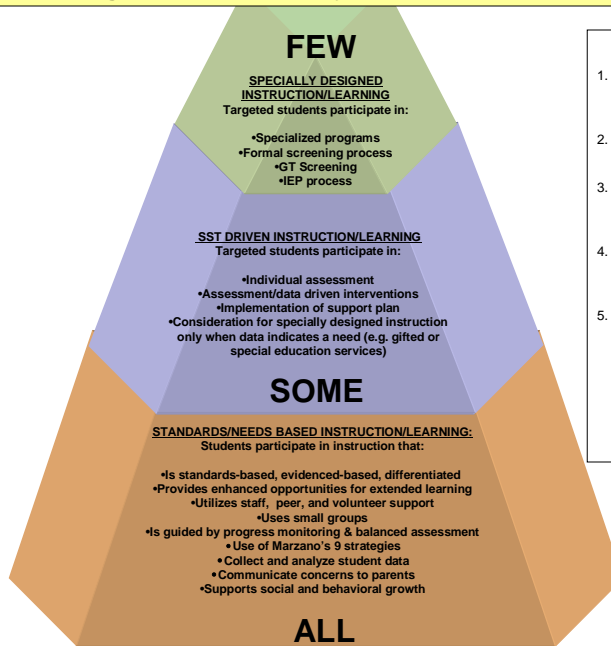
FEW

SPECIALLY DESIGNED INSTRUCTION/LEARNING
Targeted students participate in:

•Specialized programs
•Formal screening process
•GT Screening
•IEP process

SST DRIVEN INSTRUCTION/LEARNING
Targeted students participate in:

•Individual assessment
•Assessment/data driven interventions
•Implementation of support plan
•Consideration for specially designed instruction only when data indicates a need (e.g. gifted or special education services)

SOME

STANDARDS/NEEDS BASED INSTRUCTION/LEARNING:
Students participate in instruction that:

•Is standards-based, evidenced-based, differentiated
•Provides enhanced opportunities for extended learning
•Utilizes staff, peer, and volunteer support
•Uses small groups
•Is guided by progress monitoring & balanced assessment
•Use of Marzano's 9 strategies
•Collect and analyze student data
•Communicate concerns to parents
•Supports social and behavioral growth

ALL

1.
2.
3.
4.
5.